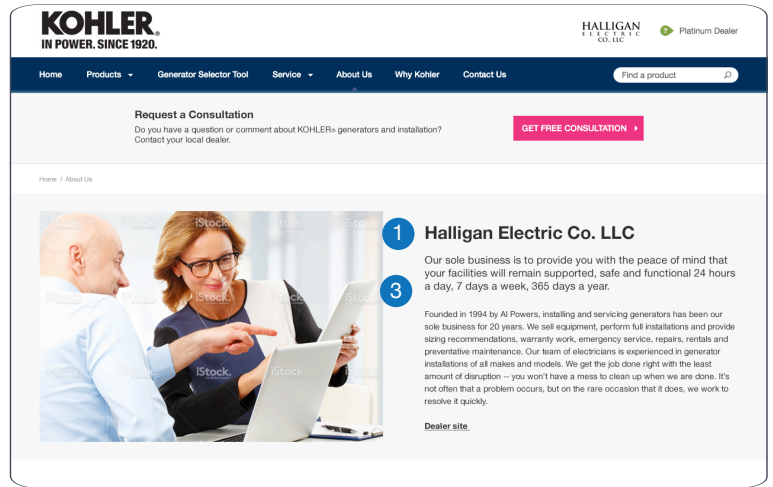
KOHLER.
IN POWER. SINCE 1920.

HALLIGAN ELECTRIC CO. LLC

Platinum Dealer

Home
Products
Generator Selector Tool
Service
About Us
Why Kohler
Contact Us
Find a product

Request a Consultation
Do you have a question or comment about KOHLER® generators and installation? Contact your local dealer.

GET FREE CONSULTATION

Home / About Us

iStock iStock iStock iStock iStock iStock iStock iStock iStock iStock

1
Halligan Electric Co. LLC

3
Our sole business is to provide you with the peace of mind that your facilities will remain supported, safe and functional 24 hours a day, 7 days a week, 365 days a year.

Founded in 1994 by Al Powers, installing and servicing generators has been our sole business for 20 years. We sell equipment, perform full installations and provide sizing recommendations, warranty work, emergency service, repairs, rentals and preventative maintenance. Our team of electricians is experienced in generator installations of all makes and models. We get the job done right with the least amount of disruption -- you won't have a mess to clean up when we are done. It's not often that a problem occurs, but on the rare occasion that it does, we work to resolve it quickly.

Dealer site